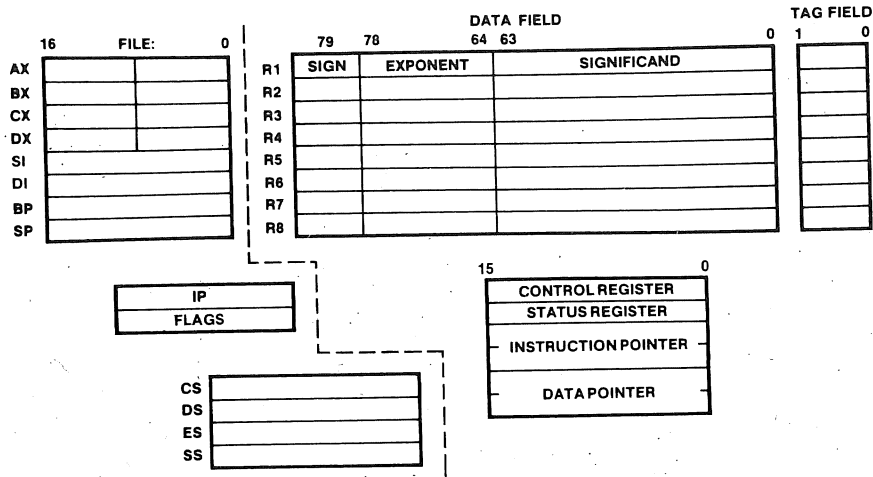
16 FILE: 0

AX
BX
CX
DX
SI
DI
BP
SP

DATA FIELD

79 78 64 63 0

R1 SIGN EXPONENT SIGNIFICAND
R2
R3
R4
R5
R6
R7
R8

TAG FIELD
1 0

IP
FLAGS

15 0

CONTROL REGISTER
STATUS REGISTER
INSTRUCTION POINTER
DATA POINTER

CS
DS
ES
SS